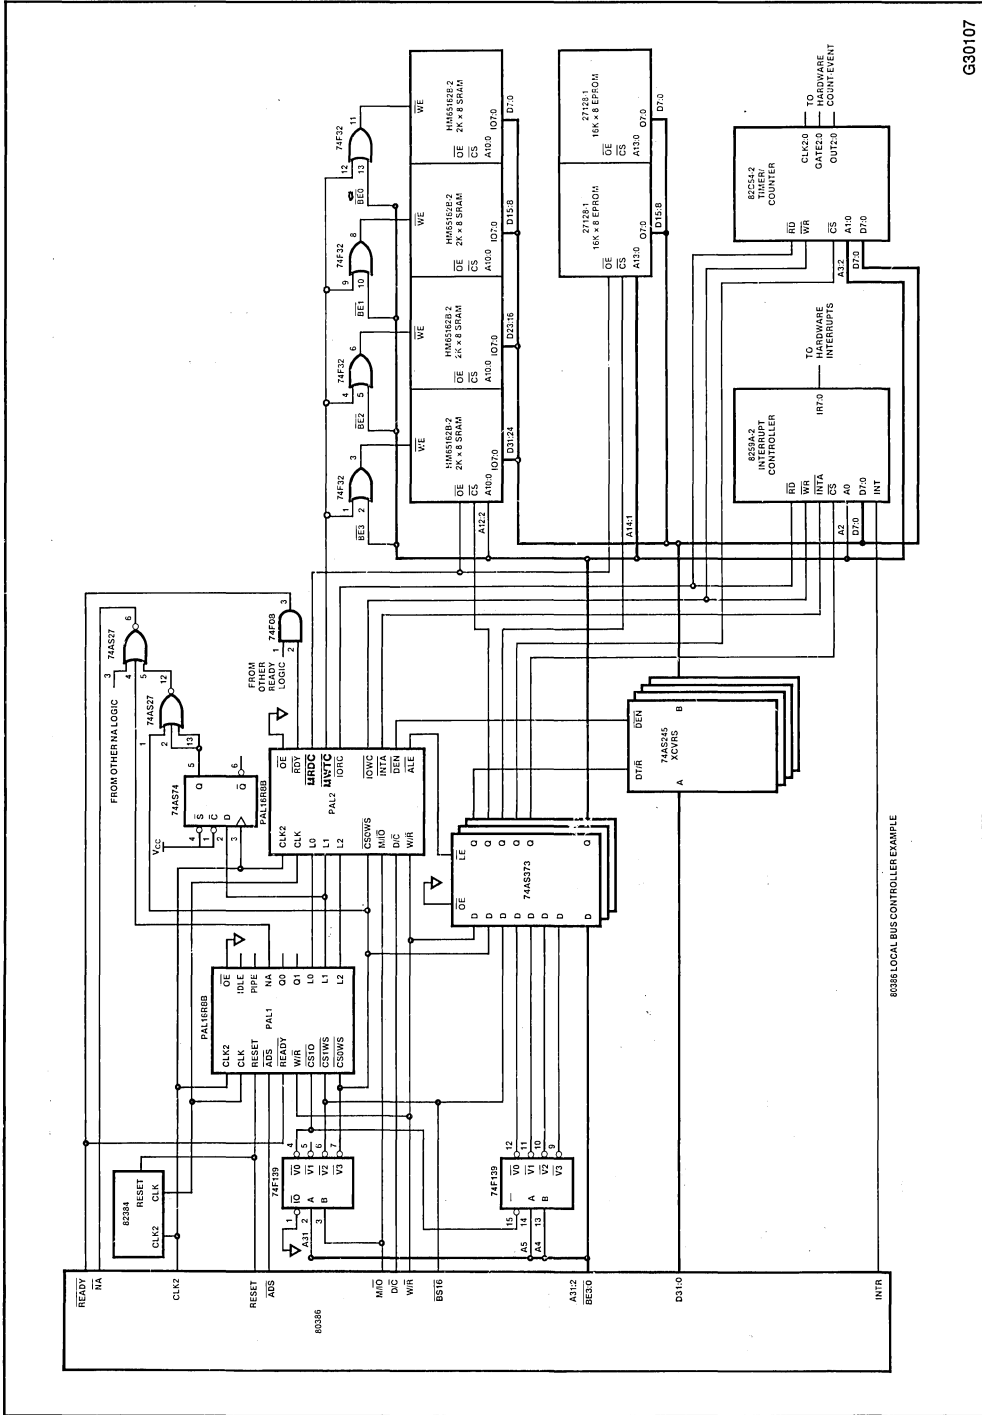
G30107

80386 LOCAL BUS CONTROLLER EXAMPLE

80386
$\overline{READY}$
$\overline{NA}$
CLK2
RESET
$\overline{ADS}$
$M/\overline{IO}$
$D/\overline{C}$
$W/\overline{R}$
$\overline{BS16}$
A31:2
$\overline{BE3:0}$
D31:0
INTR

82384
RESET
CLK
CLK2

74F139
$\overline{IO}$
A
B
$\overline{V0}$
$\overline{V1}$
$\overline{V2}$
$\overline{V3}$
1 2 3 4 5 6 7
A31

74F139
A
B
$\overline{V0}$
$\overline{V1}$
$\overline{V2}$
$\overline{V3}$
15 14 13 12 11 10 9
A5
A4

PAL16R8B
PAL1
CLK2
CLK
RESET
$\overline{ADS}$
$\overline{READY}$
$W/\overline{R}$
$\overline{CS10}$
$\overline{CS1WS}$
$\overline{CS0WS}$
$\overline{OE}$
IDLE
PIPE
NA
Q0
Q1
L0
L1
L2

74AS74
PAL16R8B
$V_{CC}$
$\overline{S}$
$\overline{C}$
D
Q
$\overline{Q}$
4 1 2 3 5 6

74AS27
74AS27
FROM OTHER NA LOGIC
1 13 12 3 4 5

PAL2
CLK2
CLK
L0
L1
L2
$\overline{CS0WS}$
$M/\overline{IO}$
$D/\overline{C}$
$W/\overline{R}$
$\overline{OE}$
$\overline{RDY}$
$\overline{MRDC}$
$\overline{MWTC}$
$\overline{IORC}$
$\overline{IOWC}$
$\overline{INTA}$
$\overline{DEN}$
ALE

FROM OTHER READY LOGIC
74F08
1 2 3

74AS373
$\overline{OE}$
$\overline{LE}$
D D D D D D D D
Q Q Q Q Q Q Q Q

74AS245 XCVRS
$DT/\overline{R}$
$\overline{DEN}$
A
B

74F32 74F32 74F32 74F32
1 2 3 4 5 6 9 10 8 12 13 11
$\overline{BE3}$
$\overline{BE2}$
$\overline{BE1}$
$\overline{BE0}$

HM6516B-2 2K × 8 SRAM
$\overline{WE}$
$\overline{OE}$
$\overline{CS}$
A10:0
IO7:0
D31:24

HM6516B-2 2K × 8 SRAM
$\overline{WE}$
$\overline{OE}$
$\overline{CS}$
A10:0
IO7:0
D23:16

HM6516B-2 2K × 8 SRAM
$\overline{WE}$
$\overline{OE}$
$\overline{CS}$
A10:0
IO7:0
D15:8

HM6516B-2 2K × 8 SRAM
$\overline{WE}$
$\overline{OE}$
$\overline{CS}$
A10:0
IO7:0
D7:0

A12:2

27128-1 16K × 8 EPROM
$\overline{OE}$
$\overline{CS}$
A13:0
O7:0
D15:8

27128-1 16K × 8 EPROM
$\overline{OE}$
$\overline{CS}$
A13:0
O7:0
D7:0

A14:1

8259A-2 INTERRUPT CONTROLLER
$\overline{RD}$
$\overline{WR}$
$\overline{INTA}$
A0
INT
IR7:0
TO HARDWARE INTERRUPTS
A2
D7:0

82C54-2 TIMER/ COUNTER
$\overline{RD}$
$\overline{WR}$
$\overline{CS}$
A1:0
D7:0
CLK2:0
GATE2:0
OUT2:0
TO HARDWARE COUNT EVENT
A3:2
D7:0